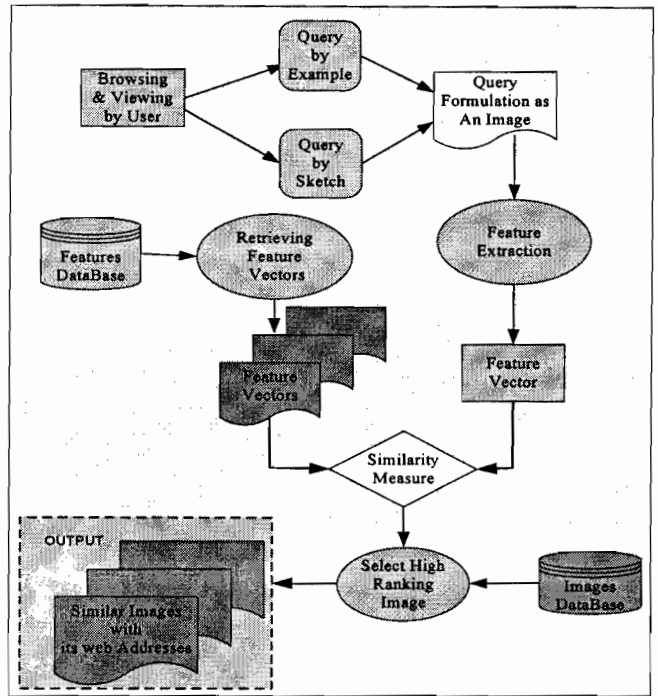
Browsing & Viewing by User

Query by Example

Query by Sketch

Query Formulation as An Image

Features DataBase

Retrieving Feature Vectors

Feature Extraction

Feature Vectors

Feature Vector

Similarity Measure

OUTPUT

Similar Images with its web Addresses

Select High Ranking Image

Images DataBase